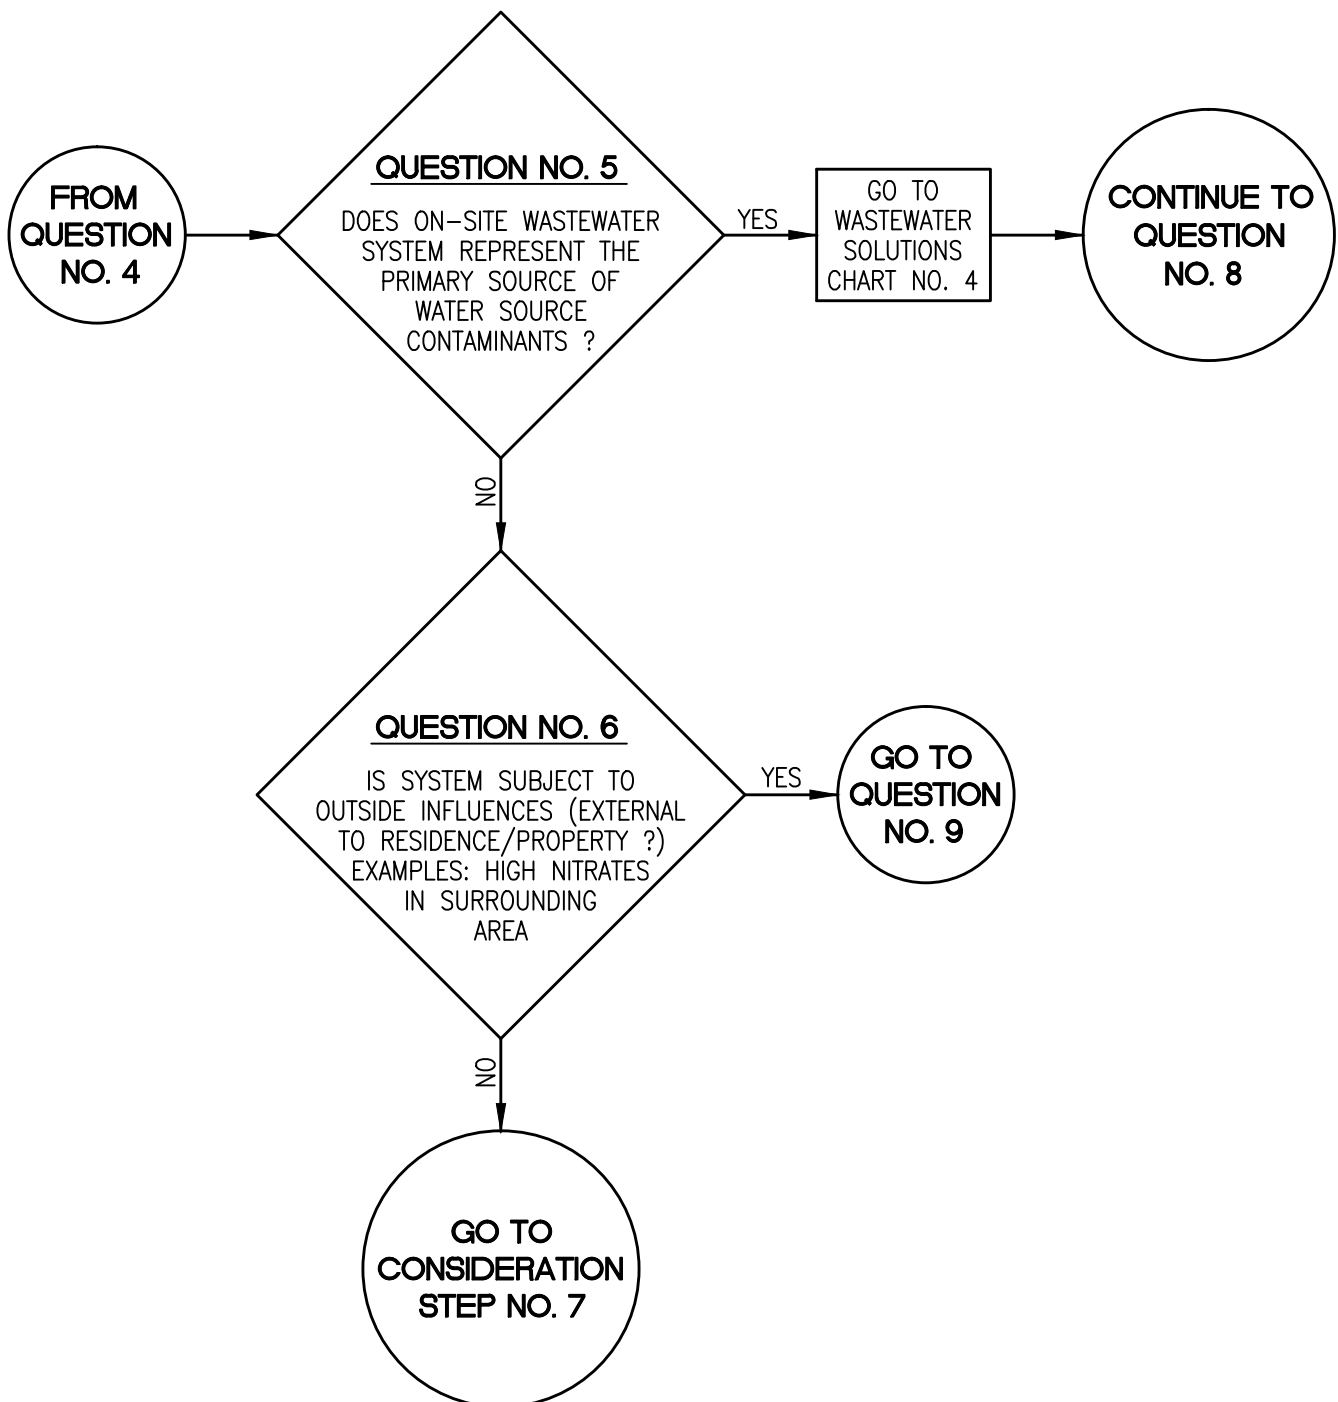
FROM QUESTION NO. 4

QUESTION NO. 5

DOES ON-SITE WASTEWATER SYSTEM REPRESENT THE PRIMARY SOURCE OF WATER SOURCE CONTAMINANTS ?

YES

GO TO WASTEWATER SOLUTIONS CHART NO. 4

CONTINUE TO QUESTION NO. 8

NO

QUESTION NO. 6

IS SYSTEM SUBJECT TO OUTSIDE INFLUENCES (EXTERNAL TO RESIDENCE/PROPERTY ?) EXAMPLES: HIGH NITRATES IN SURROUNDING AREA

YES

GO TO QUESTION NO. 9

NO

GO TO CONSIDERATION STEP NO. 7